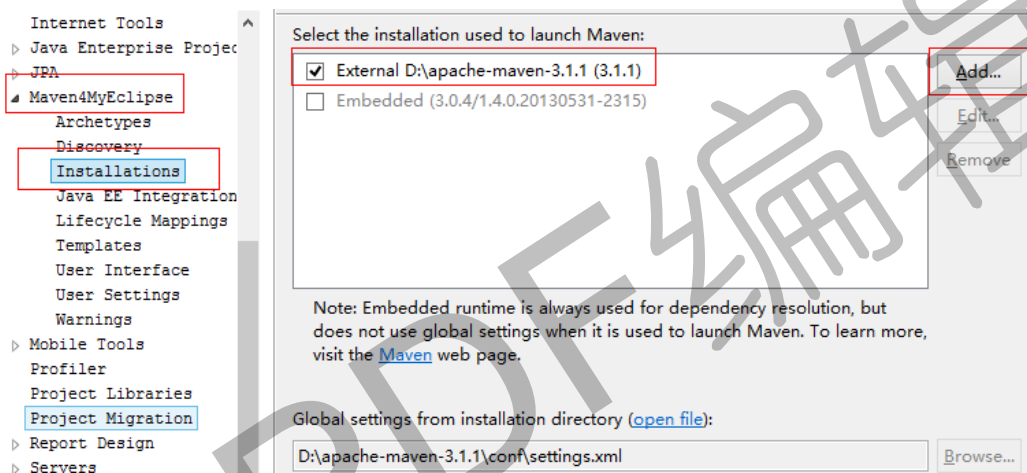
Internet Tools
Java Enterprise Projec
JPA
Maven4MyEclipse
Archetypes
Discovery
Installations
Java EE Integration
Lifecycle Mappings
Templates
User Interface
User Settings
Warnings
Mobile Tools
Profiler
Project Libraries
Project Migration
Report Design
Servers

Select the installation used to launch Maven:

External D:\apache-maven-3.1.1 (3.1.1)
Embedded (3.0.4/1.4.0.20130531-2315)

Add...
Edit...
Remove

Note: Embedded runtime is always used for dependency resolution, but does not use global settings when it is used to launch Maven. To learn more, visit the Maven web page.

Global settings from installation directory (open file):

D:\apache-maven-3.1.1\conf\settings.xml
Browse...

PDF编辑